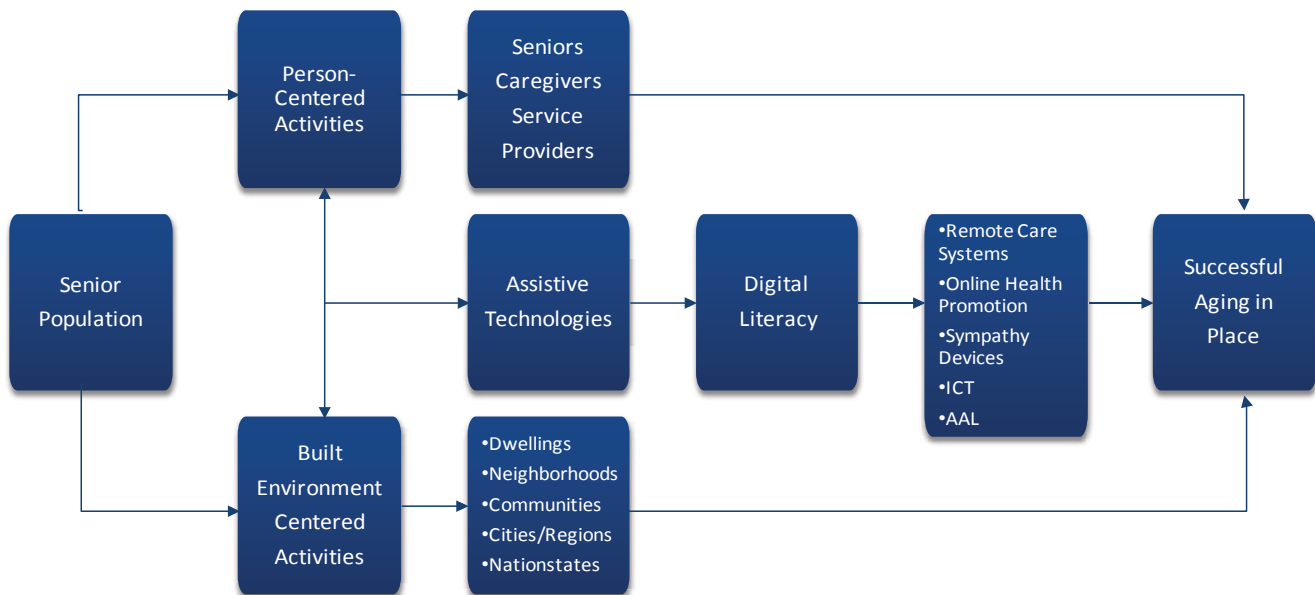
Person-Centered Activities

Seniors Caregivers Service Providers

Senior Population

Assistive Technologies

Digital Literacy

•Remote Care Systems
•Online Health Promotion
•Sympathy Devices
•ICT
•AAL

Successful Aging in Place

Built Environment Centered Activities

•Dwellings
•Neighborhoods
•Communities
•Cities/Regions
•Nationstates